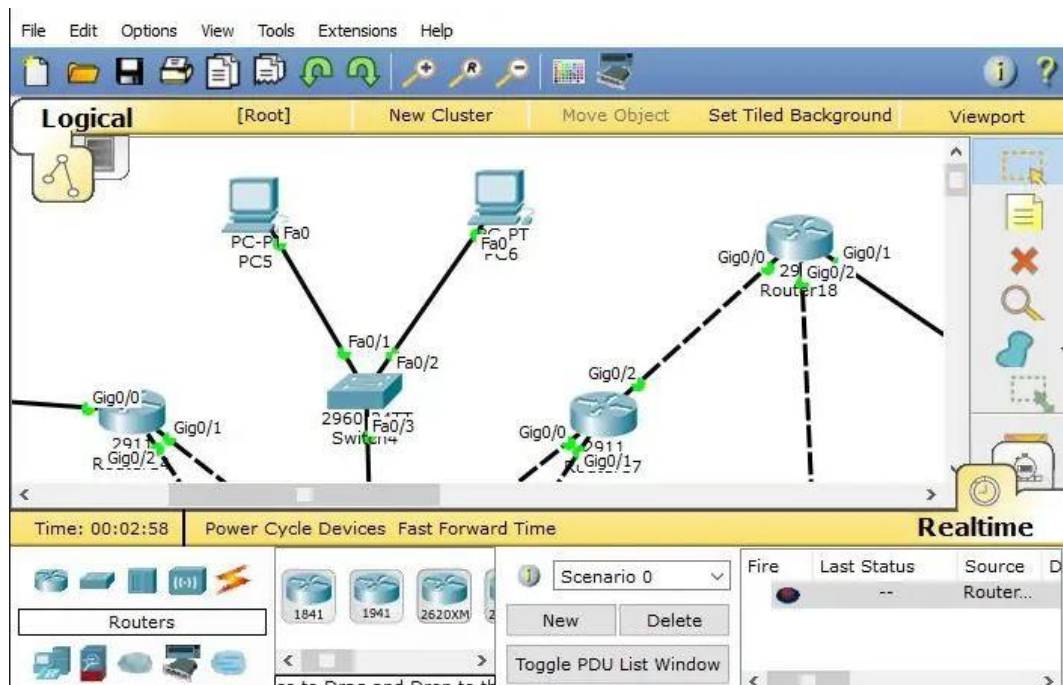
File Edit Options View Tools Extensions Help

Logical [Root] New Cluster Move Object Set Tiled Background Viewport

PC-PT Fa0
PC5

Fa0 PC-PT
PC6

Fa0/1
Fa0/2
2960 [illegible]
Fa0/3
Switch4

Gig0/0
Gig0/1
2911
Gig0/2
R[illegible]

Gig0/0
29 Gig0/2
Gig0/1
Router18

Gig0/2
Gig0/0
2911
Gig0/1
R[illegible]17

Time: 00:02:58 Power Cycle Devices Fast Forward Time

Realtime

Routers

1841 1941 2620XM 2

Scenario 0
New Delete
Toggle PDU List Window

| Fire | Last Status | Source | D |
|---|---|---|---|
| | -- | Router... | |

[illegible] to Drag and Drop to th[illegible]